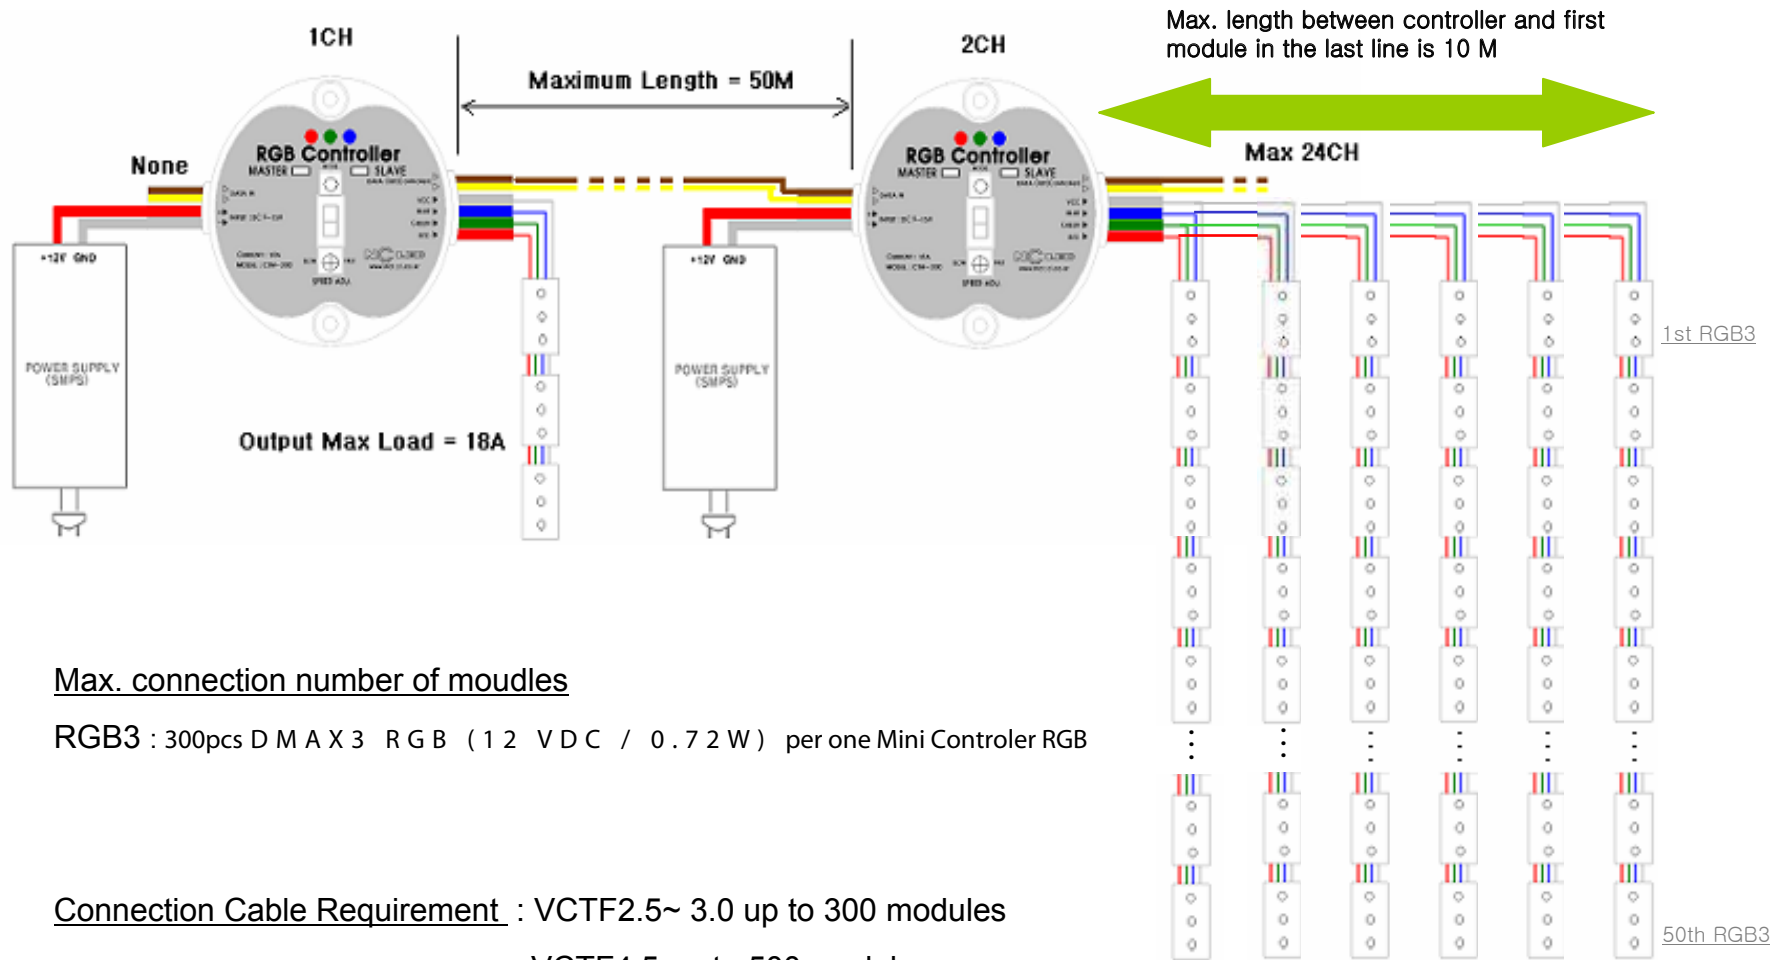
Max. length between controller and first module in the last line is 10 M

1CH

Maximum Length = 50M

2CH

None

RGB Controller
MASTER
SLAVE

RGB Controller
MASTER
SLAVE

Max 24CH

+12V GND

POWER SUPPLY (SMPS)

+12V GND

POWER SUPPLY (SMPS)

Output Max Load = 18A

1st RGB3

Max. connection number of moudles

RGB3 : 300pcs DMAX3 RGB (12 VDC / 0.72W) per one Mini Controler RGB

Connection Cable Requirement : VCTF2.5~ 3.0 up to 300 modules

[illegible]

50th RGB3